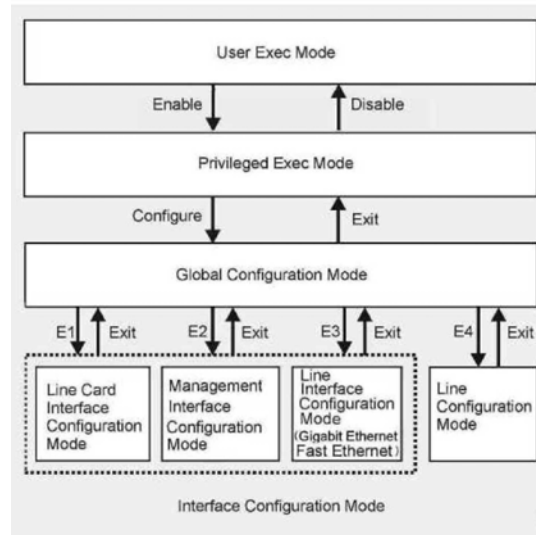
User Exec Mode

Enable

Disable

Privileged Exec Mode

Configure

Exit

Global Configuration Mode

E1

Exit

E2

Exit

E3

Exit

E4

Exit

Line Card Interface Configuration Mode

Management Interface Configuration Mode

Line Interface Configuration Mode (Gigabit Ethernet Fast Ethernet)

Line Configuration Mode

Interface Configuration Mode